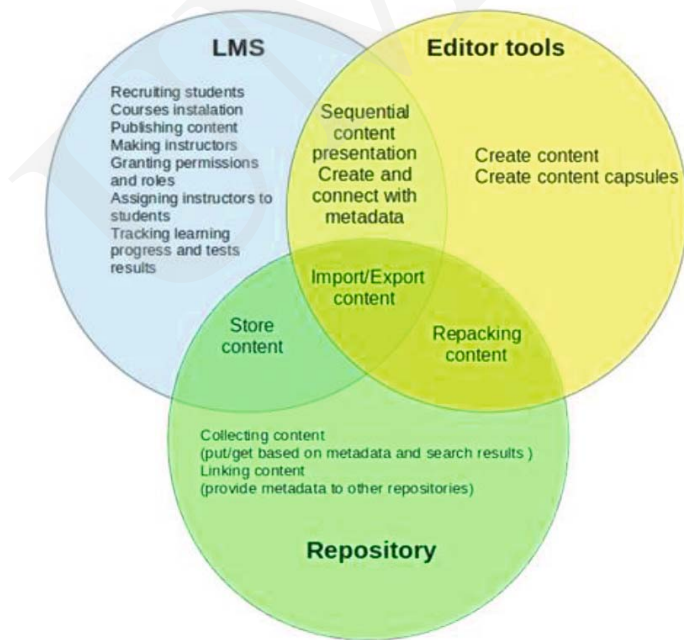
LMS

Recruiting students
Courses instalation
Publishing content
Making instructors
Granting permissions and roles
Assigning instructors to students
Tracking learning progress and tests results

Editor tools

Sequential content presentation
Create and connect with metadata

Create content
Create content capsules

Import/Export content

Store content

Repacking content

Collecting content
(put/get based on metadata and search results )
Linking content
(provide metadata to other repositories)

Repository